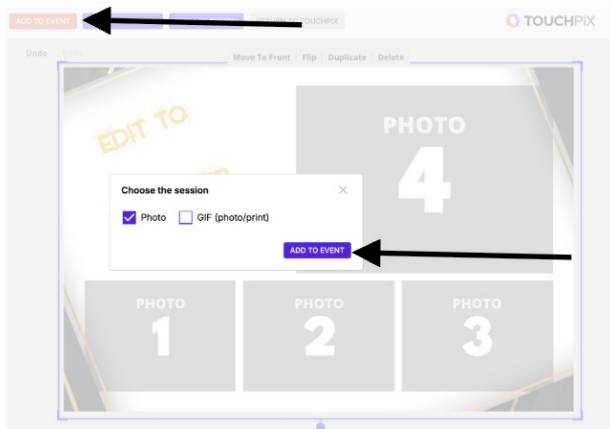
ADD TO EVENT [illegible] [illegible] RETURN TO TOUCHPIX

TOUCHPIX

Undo Redo

Move To Front | Flip | Duplicate | Delete

EDIT TO

PHOTO 4

Choose the session

Photo GIF (photo/print)

ADD TO EVENT

PHOTO 1

PHOTO 2

PHOTO 3